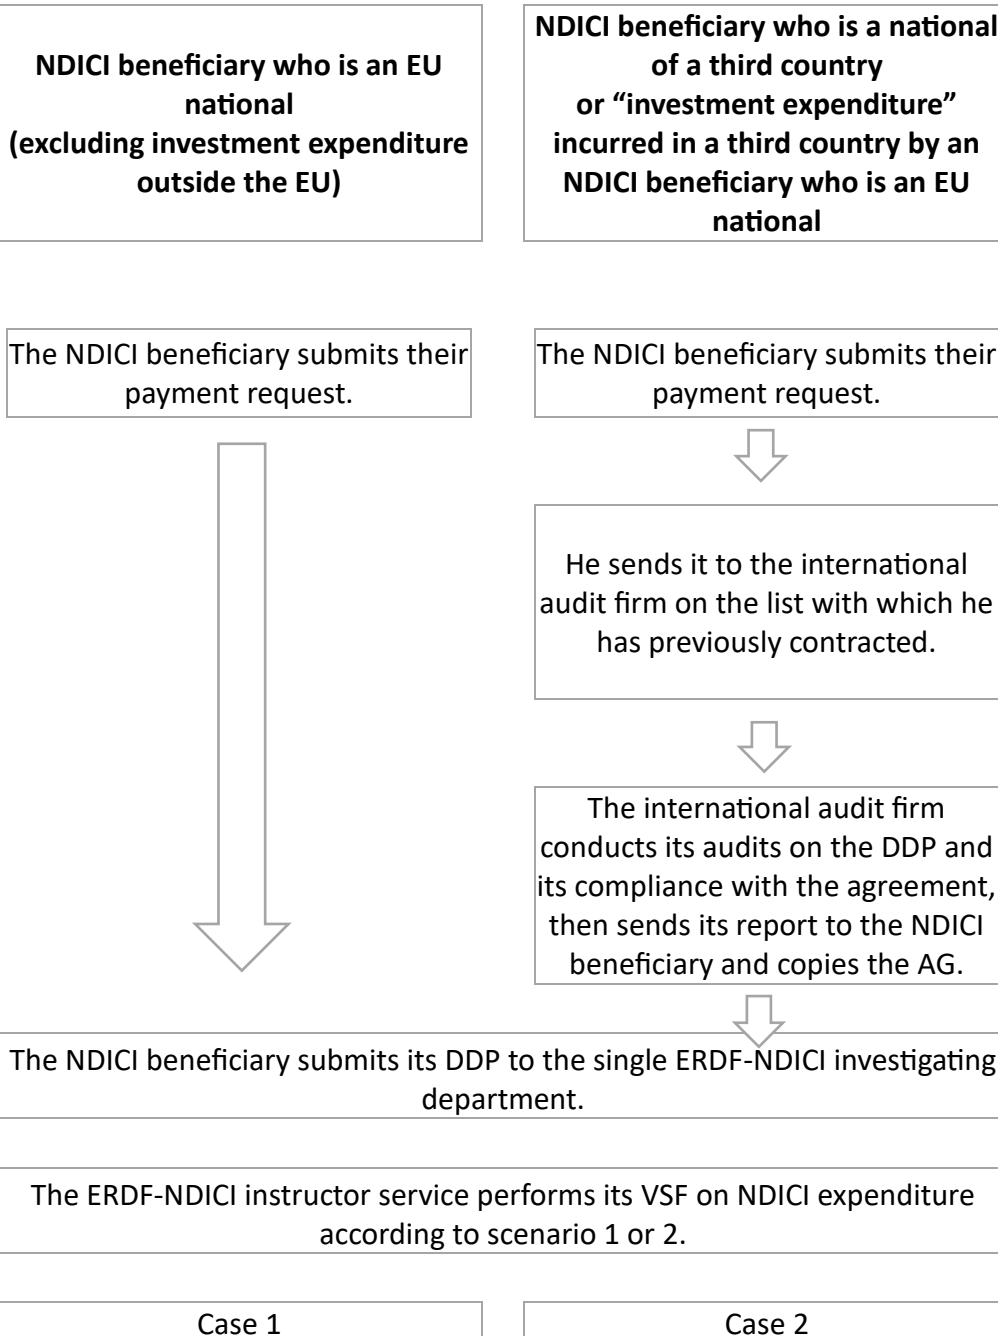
NDICI beneficiary who is an EU national (excluding investment expenditure outside the EU)

NDICI beneficiary who is a national of a third country or “investment expenditure” incurred in a third country by an NDICI beneficiary who is an EU national

The NDICI beneficiary submits their payment request.

The NDICI beneficiary submits their payment request.

He sends it to the international audit firm on the list with which he has previously contracted.

The international audit firm conducts its audits on the DDP and its compliance with the agreement, then sends its report to the NDICI beneficiary and copies the AG.

The NDICI beneficiary submits its DDP to the single ERDF-NDICI investigating department.

The ERDF-NDICI instructor service performs its VSF on NDICI expenditure according to scenario 1 or 2.

Case 1

Case 2